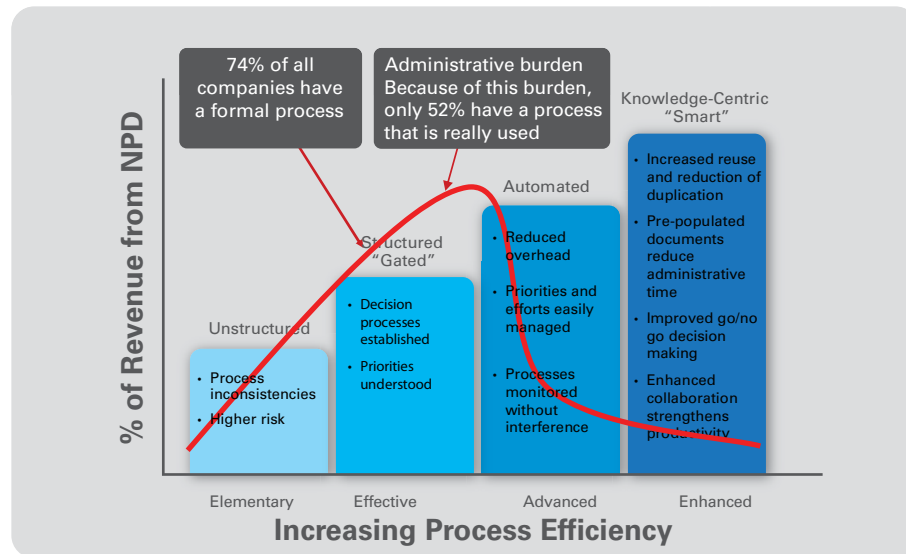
74% of all companies have a formal process

Administrative burden Because of this burden, only 52% have a process that is really used

% of Revenue from NPD

Unstructured
• Process inconsistencies
• Higher risk

Structured "Gated"
• Decision processes established
• Priorities understood

Automated
• Reduced overhead
• Priorities and efforts easily managed
• Processes monitored without interference

Knowledge-Centric "Smart"
• Increased reuse and reduction of duplication
• Pre-populated documents reduce administrative time
• Improved go/no go decision making
• Enhanced collaboration strengthens productivity

Elementary
Effective
Advanced
Enhanced

Increasing Process Efficiency